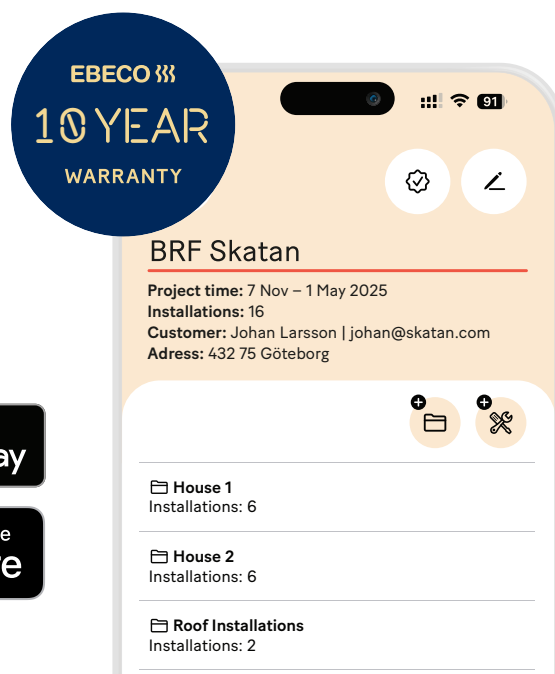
EBECO
10 YEAR
WARRANTY

ay

e
re

91

BRF Skatan

**Project time:** 7 Nov – 1 May 2025
**Installations:** 16
**Customer:** Johan Larsson | johan@skatan.com
**Adress:** 432 75 Göteborg

**House 1**
Installations: 6

**House 2**
Installations: 6

**Roof Installations**
Installations: 2